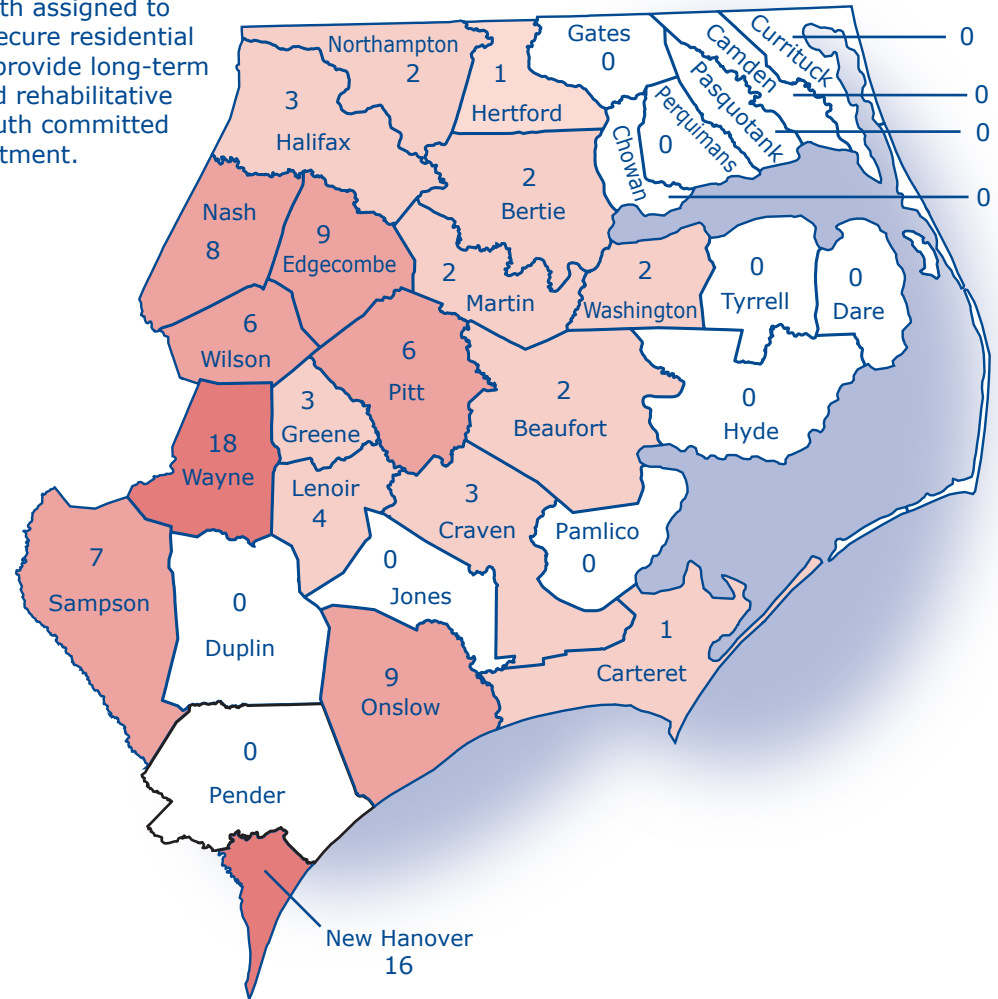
th assigned to ecure residential provide long-term d rehabilitative uth committed tment.

Northampton 2
1 Hertford
Gates 0
Currituck
Camden
Pasquotank
Perquimans
Chowan
0
0
0
0
0
3 Halifax
2 Bertie
Nash 8
9 Edgecombe
2 Martin
2 Washington
0 Tyrrell
0 Dare
6 Wilson
6 Pitt
2 Beaufort
0 Hyde
3 Greene
18 Wayne
Lenoir 4
3 Craven
Pamlico 0
7 Sampson
0 Duplin
0 Jones
1 Carteret
9 Onslow
0 Pender
New Hanover 16